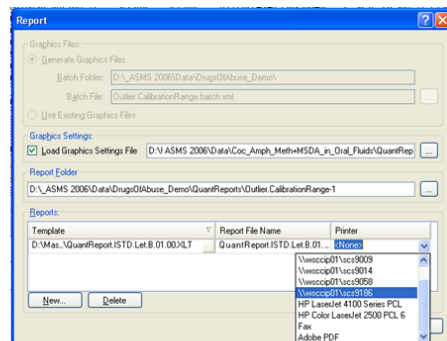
Report

Graphics Files

Generate Graphics Files

Batch Folder: D:\_ASMS 2006\Data\DrugsOfAbuse_Demo\

Batch File: Outlier.CalibrationRange.batch.xml

Use Existing Graphics Files

Graphics Settings:

Load Graphics Settings File D:\_ASMS 2006\Data\Coc_Amph_Meth+MSDA_in_Oral_Fluids\QuantRep

Report Folder

D:\_ASMS 2006\Data\DrugsOfAbuse_Demo\QuantReports\Outlier.CalibrationRange-1

Reports:

| Template | Report File Name | Printer |
|---|---|---|
| D:\Mas...\QuantReport.ISTD.Let.B.01.00.XLT | QuantReport.ISTD.Let.B.01.... | (None) |

\\wsccip01\scs9009
\\wsccip01\scs9014
\\wsccip01\scs9058
\\wsccip01\scs9186
HP LaserJet 4100 Series PCL
HP Color LaserJet 2500 PCL 6
Fax
Adobe PDF

New... Delete